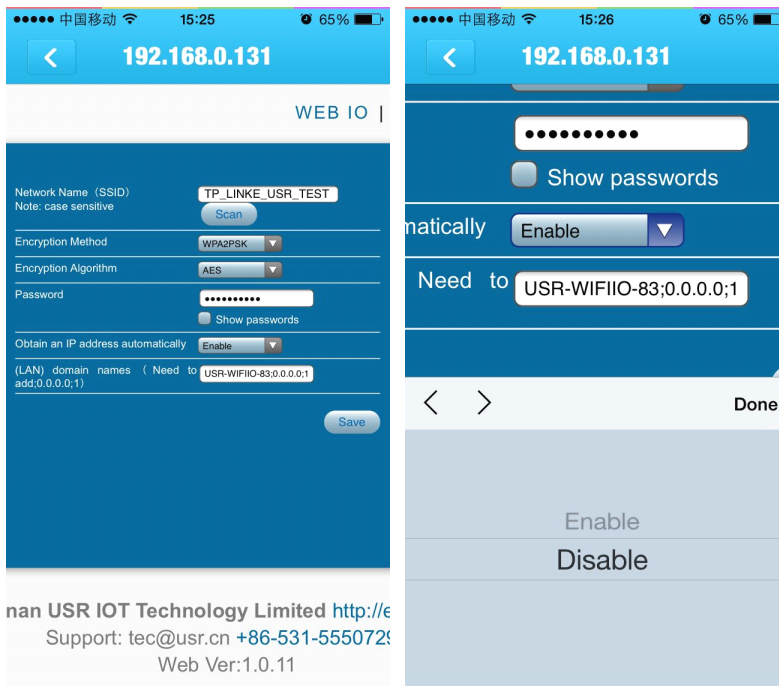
●●●●● 中国移动 15:25 65%

192.168.0.131

WEB IO |

Network Name（SSID）
Note: case sensitive

TP_LINKE_USR_TEST

Scan

Encryption Method WPA2PSK

Encryption Algorithm AES

Password ●●●●●●●●●●

Show passwords

Obtain an IP address automatically Enable

(LAN) domain names （ Need to add;0.0.0.0;1）

USR-WIFIIO-83;0.0.0.0;1

Save

nan USR IOT Technology Limited http://e
Support: tec@usr.cn +86-531-5550729
Web Ver:1.0.11

●●●●● 中国移动 15:26 65%

192.168.0.131

●●●●●●●●●●

Show passwords

matically Enable

Need to USR-WIFIIO-83;0.0.0.0;1

Done

Enable
Disable